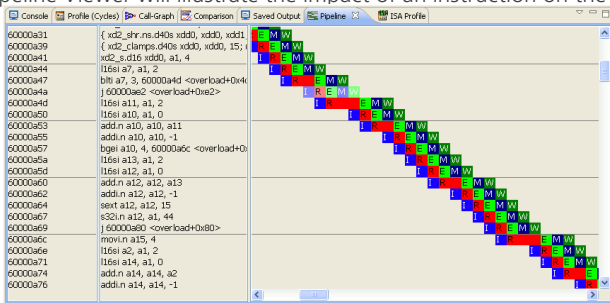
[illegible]peline Viewer will illustrate the impact of an instruction on the

Console | Profile (Cycles) | Call-Graph | Comparison | Saved Output | Pipeline | ISA Profile

| | | |
|---|---|---|
| 60000a31 | { xd2_shr.ns.d40s xdd0, xdd0, xdd1 | R E M W |
| 60000a39 | { xd2_clamps.d40s xdd0, xdd0, 15; | I R E M W |
| 60000a41 | xd2_s.d16 xdd0, a1, 4 | I R E M W |
| 60000a44 | l16si a7, a1, 2 | I R E M W |
| 60000a47 | bltu a7, 3, 60000a4d <overload+0x4 | I R E M W |
| 60000a4a | j 60000ae2 <overload+0xe2> | I R E M W |
| 60000a4d | l16si a11, a1, 2 | I R E M W |
| 60000a50 | l16si a10, a1, 0 | I R E M W |
| 60000a53 | add.n a10, a10, a11 | I R E M W |
| 60000a55 | addi.n a10, a10, -1 | I R E M W |
| 60000a57 | bgei a10, 4, 60000a6c <overload+0 | I R E M W |
| 60000a5a | l16si a13, a1, 2 | I R E M W |
| 60000a5d | l16si a12, a1, 0 | I R E M W |
| 60000a60 | add.n a12, a12, a13 | I R E M W |
| 60000a62 | addi.n a12, a12, -1 | I R E M W |
| 60000a64 | sext a12, a12, 15 | I R E M W |
| 60000a67 | s32i.n a12, a1, 44 | I R E M W |
| 60000a69 | j 60000a80 <overload+0x80> | I R E M W |
| 60000a6c | movi.n a15, 4 | I R E M W |
| 60000a6e | l16si a2, a1, 2 | I R E M W |
| 60000a71 | l16si a14, a1, 0 | I R E M W |
| 60000a74 | add.n a14, a14, a2 | I R E M |
| 60000a76 | addi.n a14, a14, -1 | I R E |